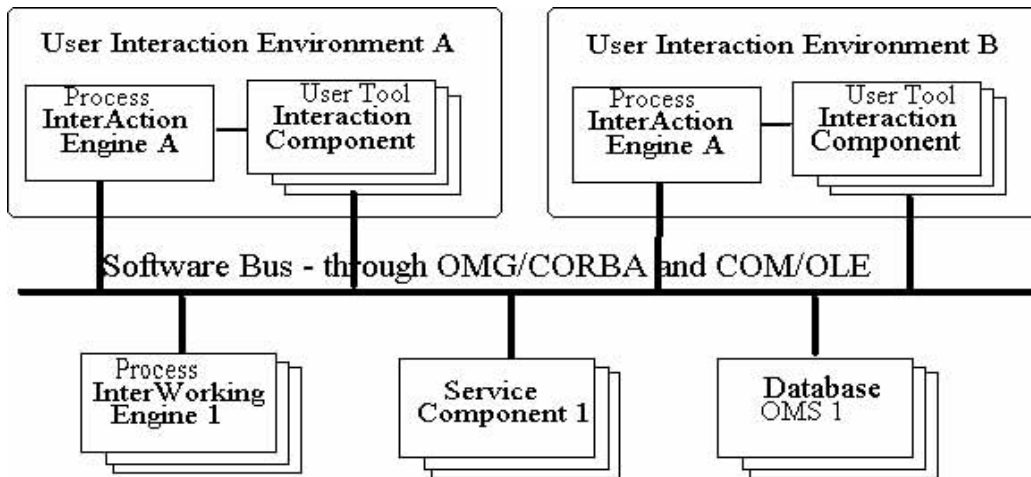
User Interaction Environment A

Process
InterAction
Engine A

User Tool
Interaction
Component

User Interaction Environment B

Process
InterAction
Engine A

User Tool
Interaction
Component

Software Bus - through OMG/CORBA and COM/OLE

Process
InterWorking
Engine 1

Service
Component 1

Database
OMS 1